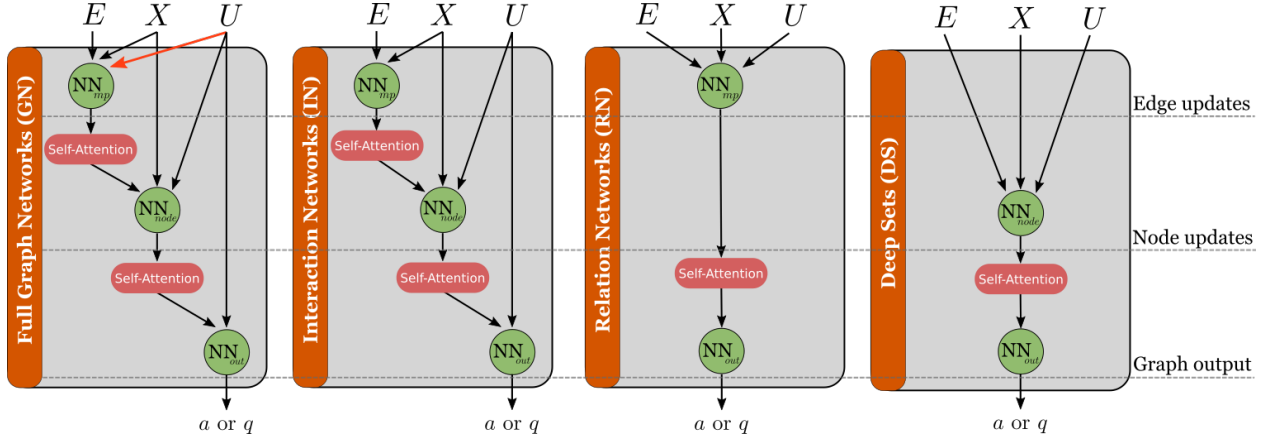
$E$ $X$ $U$

Full Graph Networks (GN)

$NN_{mp}$

Self-Attention

$NN_{node}$

Self-Attention

$NN_{out}$

$a$ or $q$

$E$ $X$ $U$

Interaction Networks (IN)

$NN_{mp}$

Self-Attention

$NN_{node}$

Self-Attention

$NN_{out}$

$a$ or $q$

$E$ $X$ $U$

Relation Networks (RN)

$NN_{mp}$

Self-Attention

$NN_{out}$

$a$ or $q$

$E$ $X$ $U$

Deep Sets (DS)

$NN_{node}$

Self-Attention

$NN_{out}$

$a$ or $q$

Edge updates

Node updates

Graph output